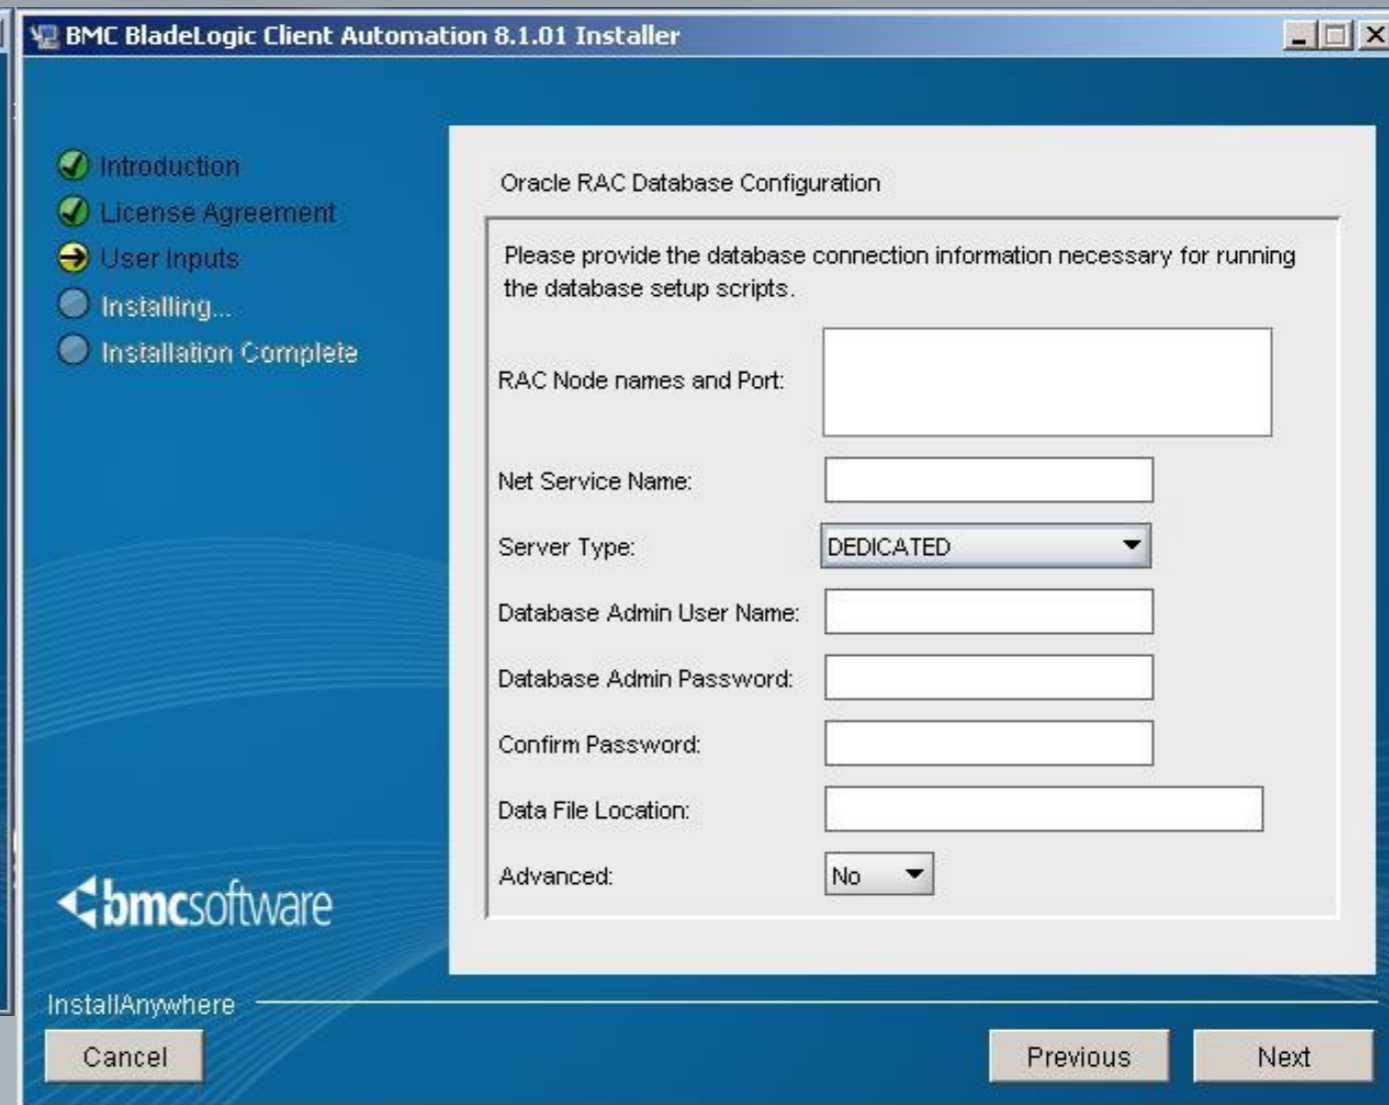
BMC BladeLogic Client Automation 8.1.01 Installer

Introduction
License Agreement
User Inputs
Installing...
Installation Complete

bmcsoftware

Oracle RAC Database Configuration

Please provide the database connection information necessary for running the database setup scripts.

RAC Node names and Port:

Net Service Name:

Server Type: DEDICATED

Database Admin User Name:

Database Admin Password:

Confirm Password:

Data File Location:

Advanced: No

InstallAnywhere

Cancel

Previous

Next